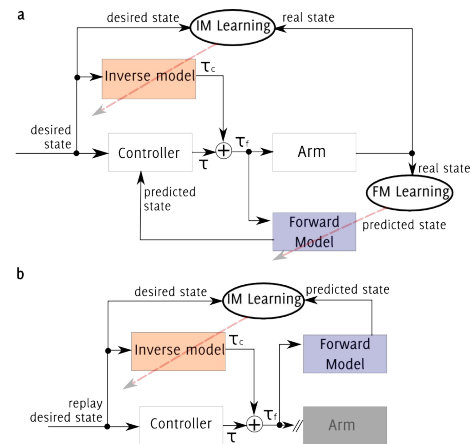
a

desired state

IM Learning

real state

Inverse model

$\tau_c$

desired state

Controller

$\tau$

$+$

$\tau_f$

Arm

real state

FM Learning

predicted state

Forward Model

predicted state

b

desired state

IM Learning

predicted state

Inverse model

$\tau_c$

Forward Model

replay desired state

Controller

$\tau$

$+$

$\tau_f$

Arm